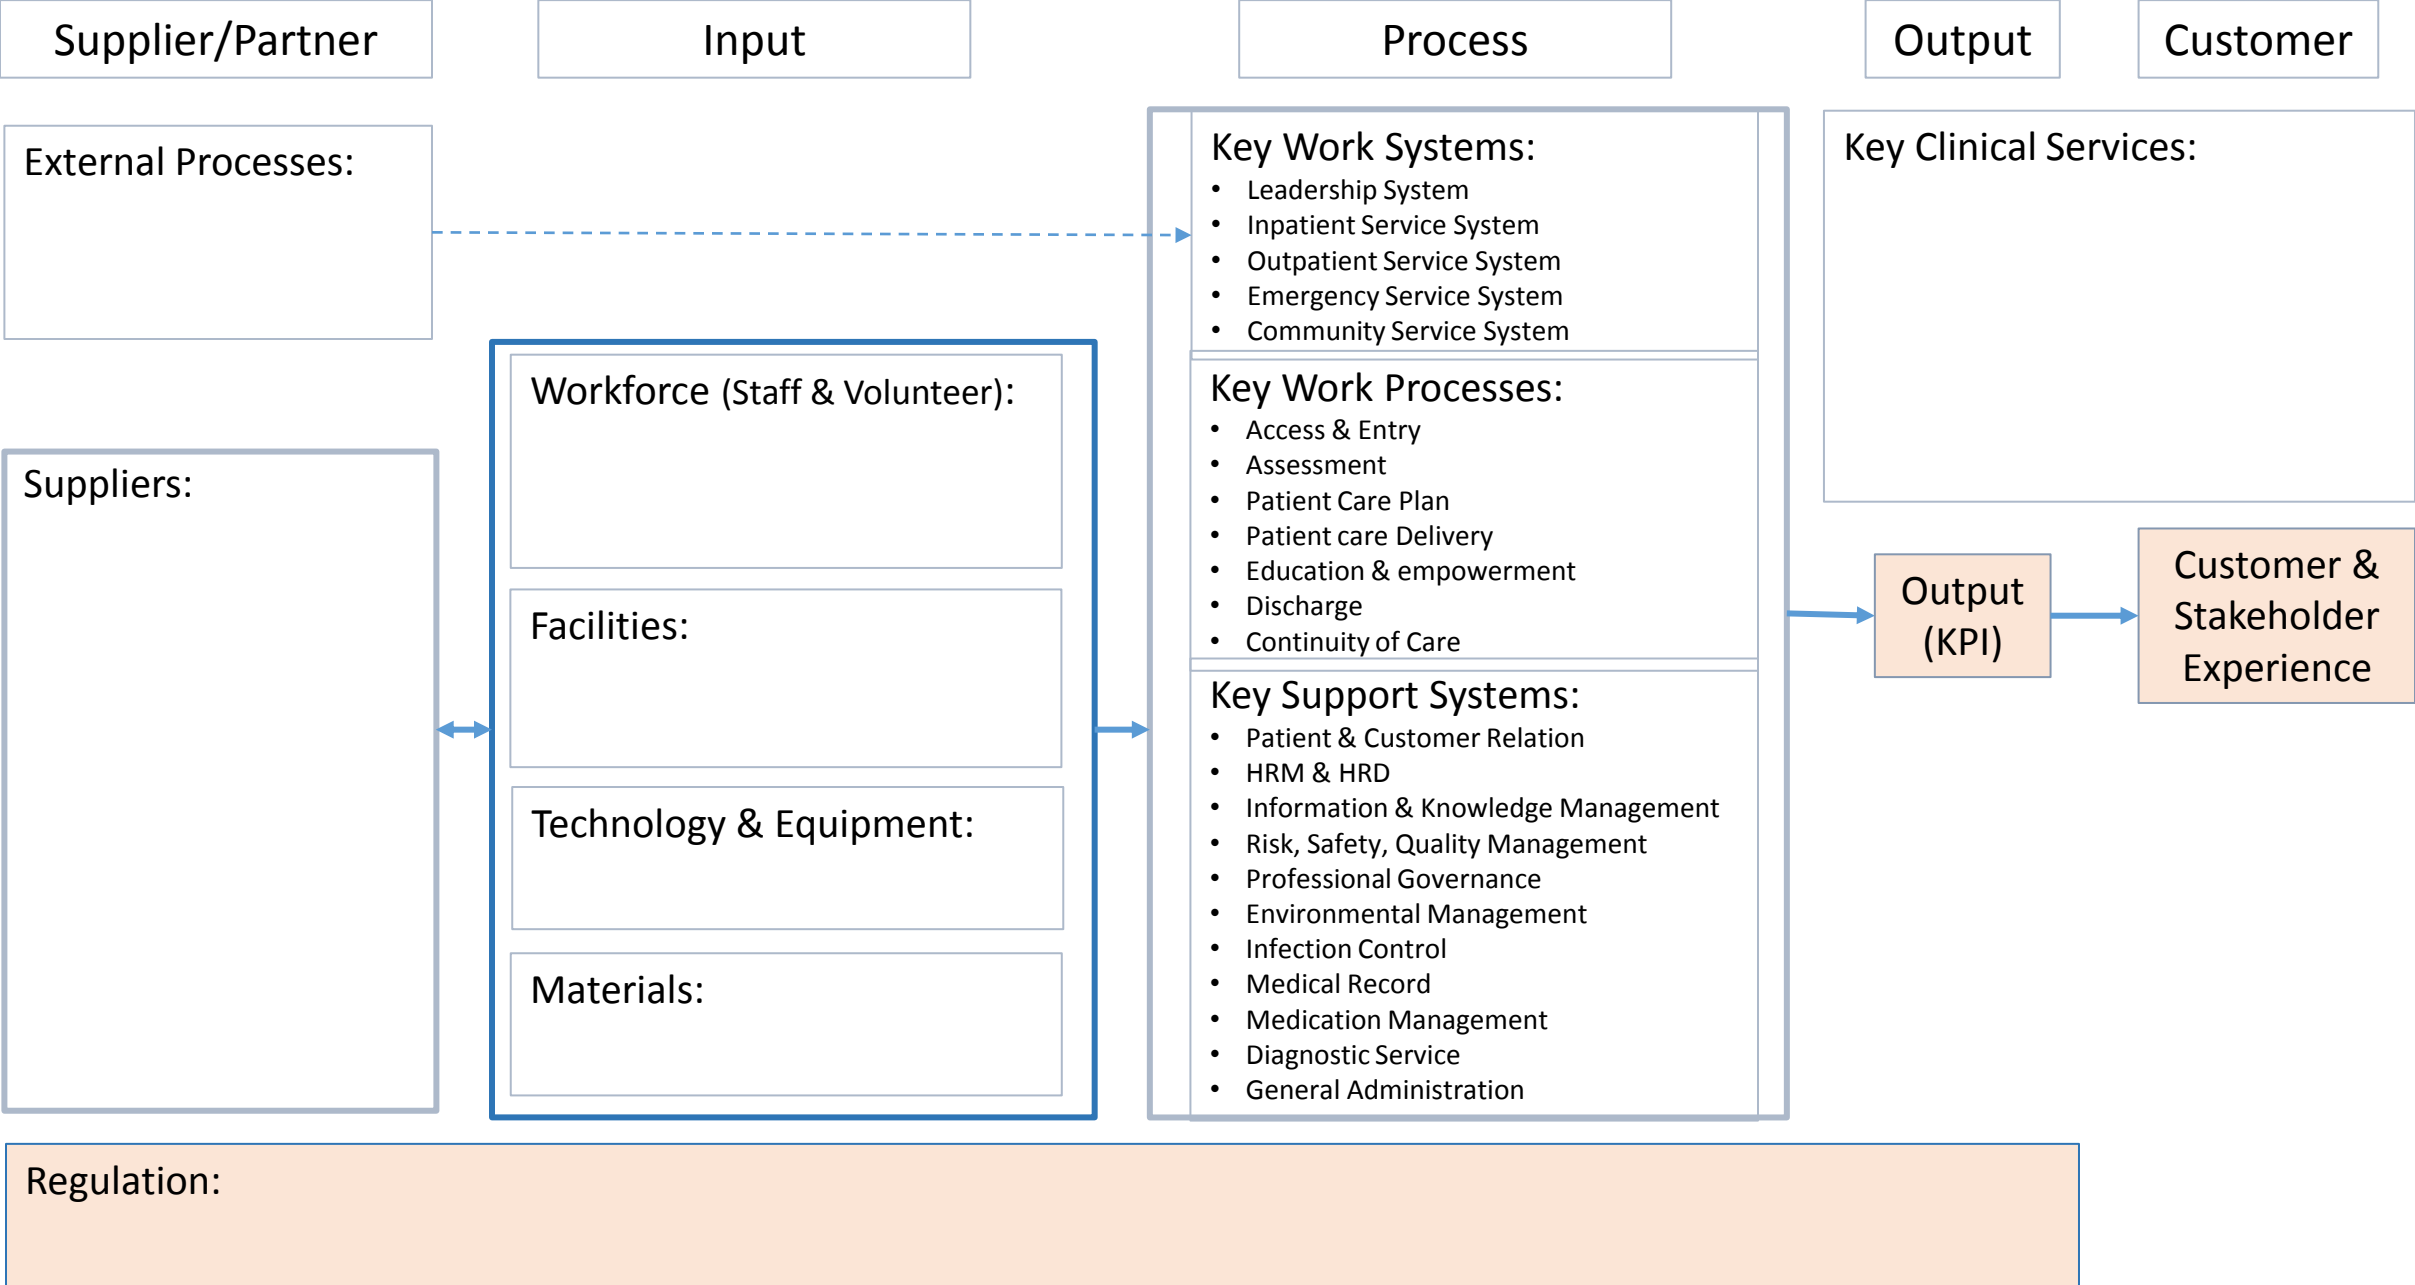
Supplier/Partner

Input

Process

Output

Customer

External Processes:

Key Work Systems:
- Leadership System
- Inpatient Service System
- Outpatient Service System
- Emergency Service System
- Community Service System

Key Clinical Services:

Workforce (Staff & Volunteer):

Key Work Processes:
- Access & Entry
- Assessment
- Patient Care Plan
- Patient care Delivery
- Education & empowerment
- Discharge
- Continuity of Care

Suppliers:

Facilities:

Output (KPI)

Customer & Stakeholder Experience

Key Support Systems:
- Patient & Customer Relation
- HRM & HRD
- Information & Knowledge Management
- Risk, Safety, Quality Management
- Professional Governance
- Environmental Management
- Infection Control
- Medical Record
- Medication Management
- Diagnostic Service
- General Administration

Technology & Equipment:

Materials:

Regulation: